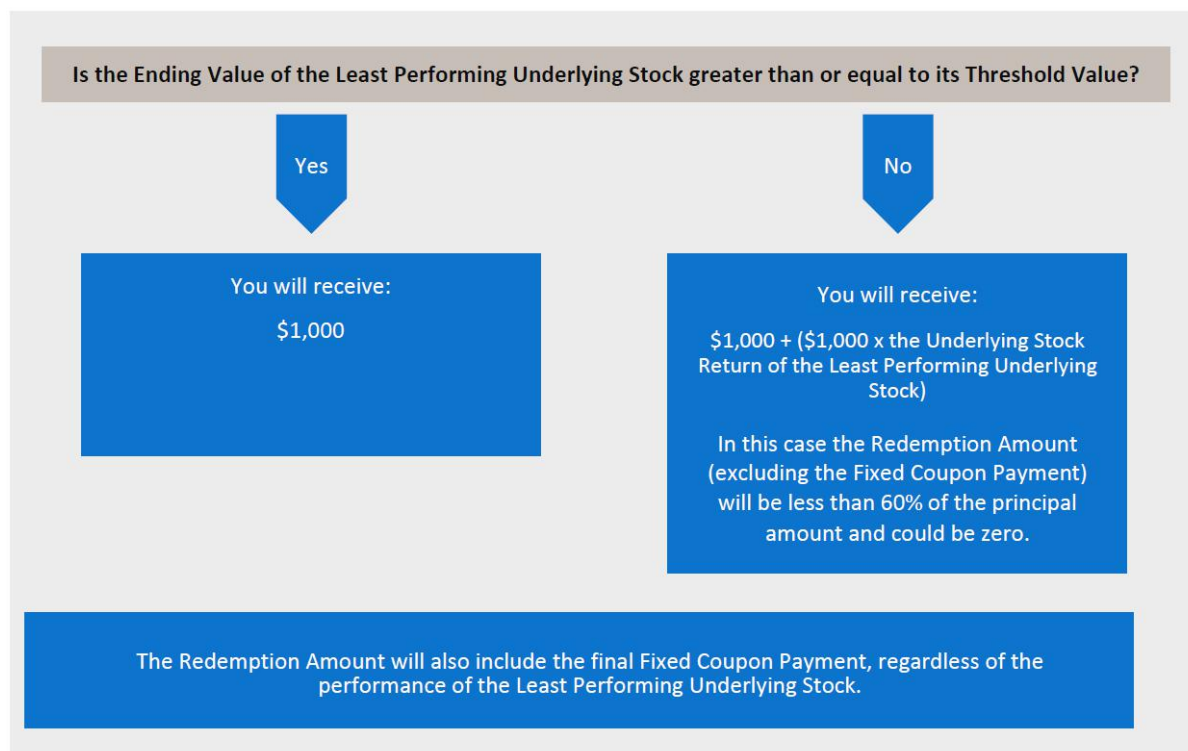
Is the Ending Value of the Least Performing Underlying Stock greater than or equal to its Threshold Value?

Yes

No

You will receive:

\$1,000

You will receive:

\$1,000 + (\$1,000 x the Underlying Stock Return of the Least Performing Underlying Stock)

In this case the Redemption Amount (excluding the Fixed Coupon Payment) will be less than 60% of the principal amount and could be zero.

The Redemption Amount will also include the final Fixed Coupon Payment, regardless of the performance of the Least Performing Underlying Stock.